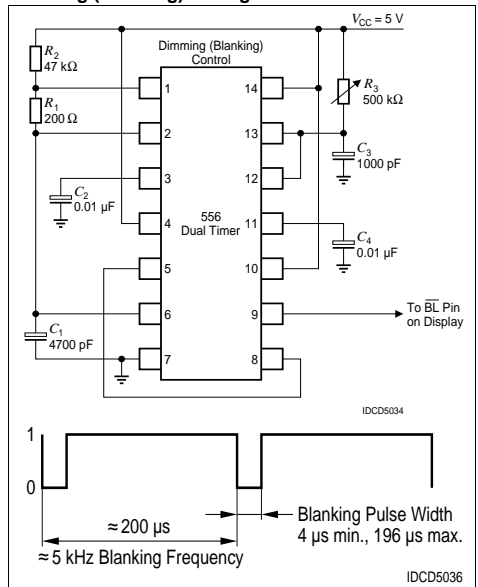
$V_{CC} = 5$ V

$R_2$ 47 kΩ

$R_1$ 200 Ω

Dimming (Blanking) Control

1
2
3
4
5
6
7
14
13
12
11
10
9
8

556 Dual Timer

$R_3$ 500 kΩ

$C_3$ 1000 pF

$C_2$ 0.01 µF

$C_4$ 0.01 µF

$C_1$ 4700 pF

To $\overline{BL}$ Pin on Display

IDCD5034

1

0

≈ 200 µs

≈ 5 kHz Blanking Frequency

Blanking Pulse Width 4 µs min., 196 µs max.

IDCD5036